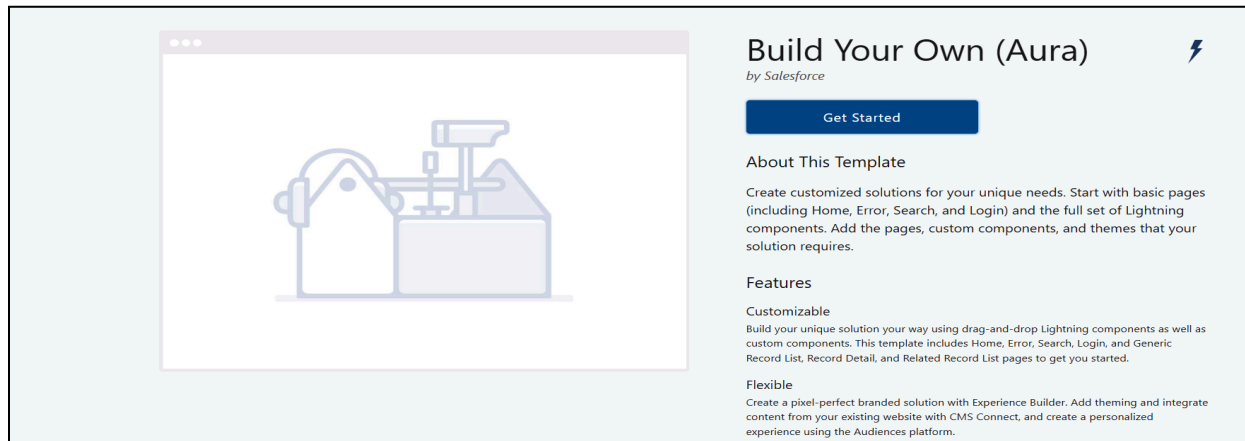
Build Your Own (Aura)
by Salesforce

Get Started

About This Template

Create customized solutions for your unique needs. Start with basic pages (including Home, Error, Search, and Login) and the full set of Lightning components. Add the pages, custom components, and themes that your solution requires.

Features

Customizable
Build your unique solution your way using drag-and-drop Lightning components as well as custom components. This template includes Home, Error, Search, Login, and Generic Record List, Record Detail, and Related Record List pages to get you started.

Flexible
Create a pixel-perfect branded solution with Experience Builder. Add theming and integrate content from your existing website with CMS Connect, and create a personalized experience using the Audiences platform.